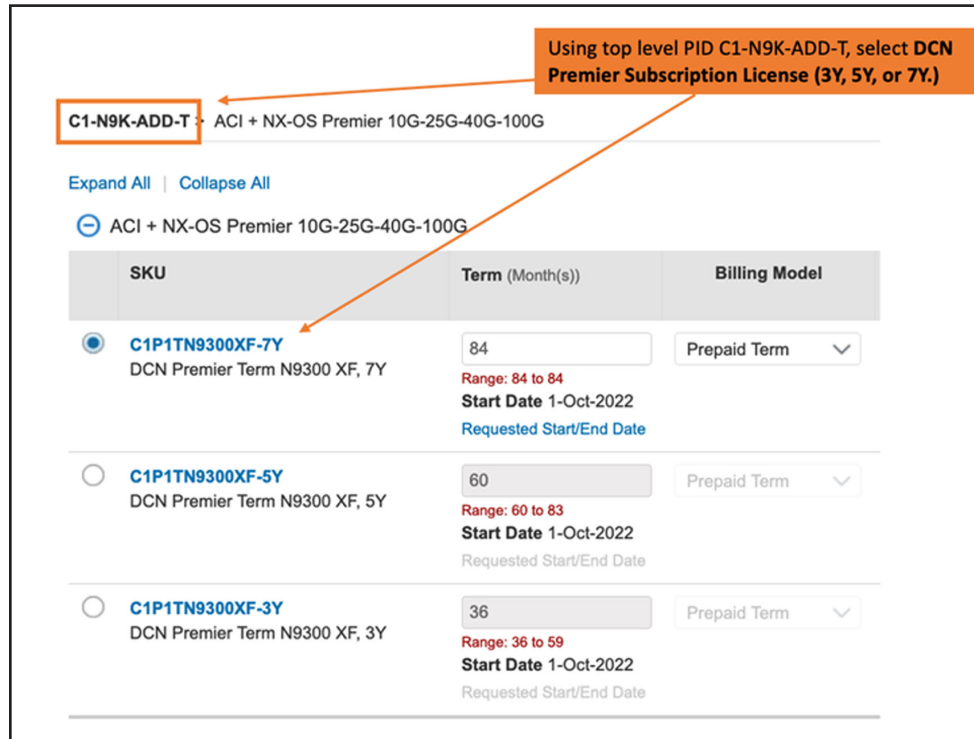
Using top level PID C1-N9K-ADD-T, select DCN Premier Subscription License (3Y, 5Y, or 7Y.)

C1-N9K-ADD-T > ACI + NX-OS Premier 10G-25G-40G-100G

Expand All | Collapse All

ACI + NX-OS Premier 10G-25G-40G-100G

| SKU | Term (Month(s)) | Billing Model |
|---|---|---|
| C1P1TN9300XF-7Y DCN Premier Term N9300 XF, 7Y | 84 Range: 84 to 84 Start Date 1-Oct-2022 Requested Start/End Date | Prepaid Term |
| C1P1TN9300XF-5Y DCN Premier Term N9300 XF, 5Y | 60 Range: 60 to 83 Start Date 1-Oct-2022 Requested Start/End Date | Prepaid Term |
| C1P1TN9300XF-3Y DCN Premier Term N9300 XF, 3Y | 36 Range: 36 to 59 Start Date 1-Oct-2022 Requested Start/End Date | Prepaid Term |